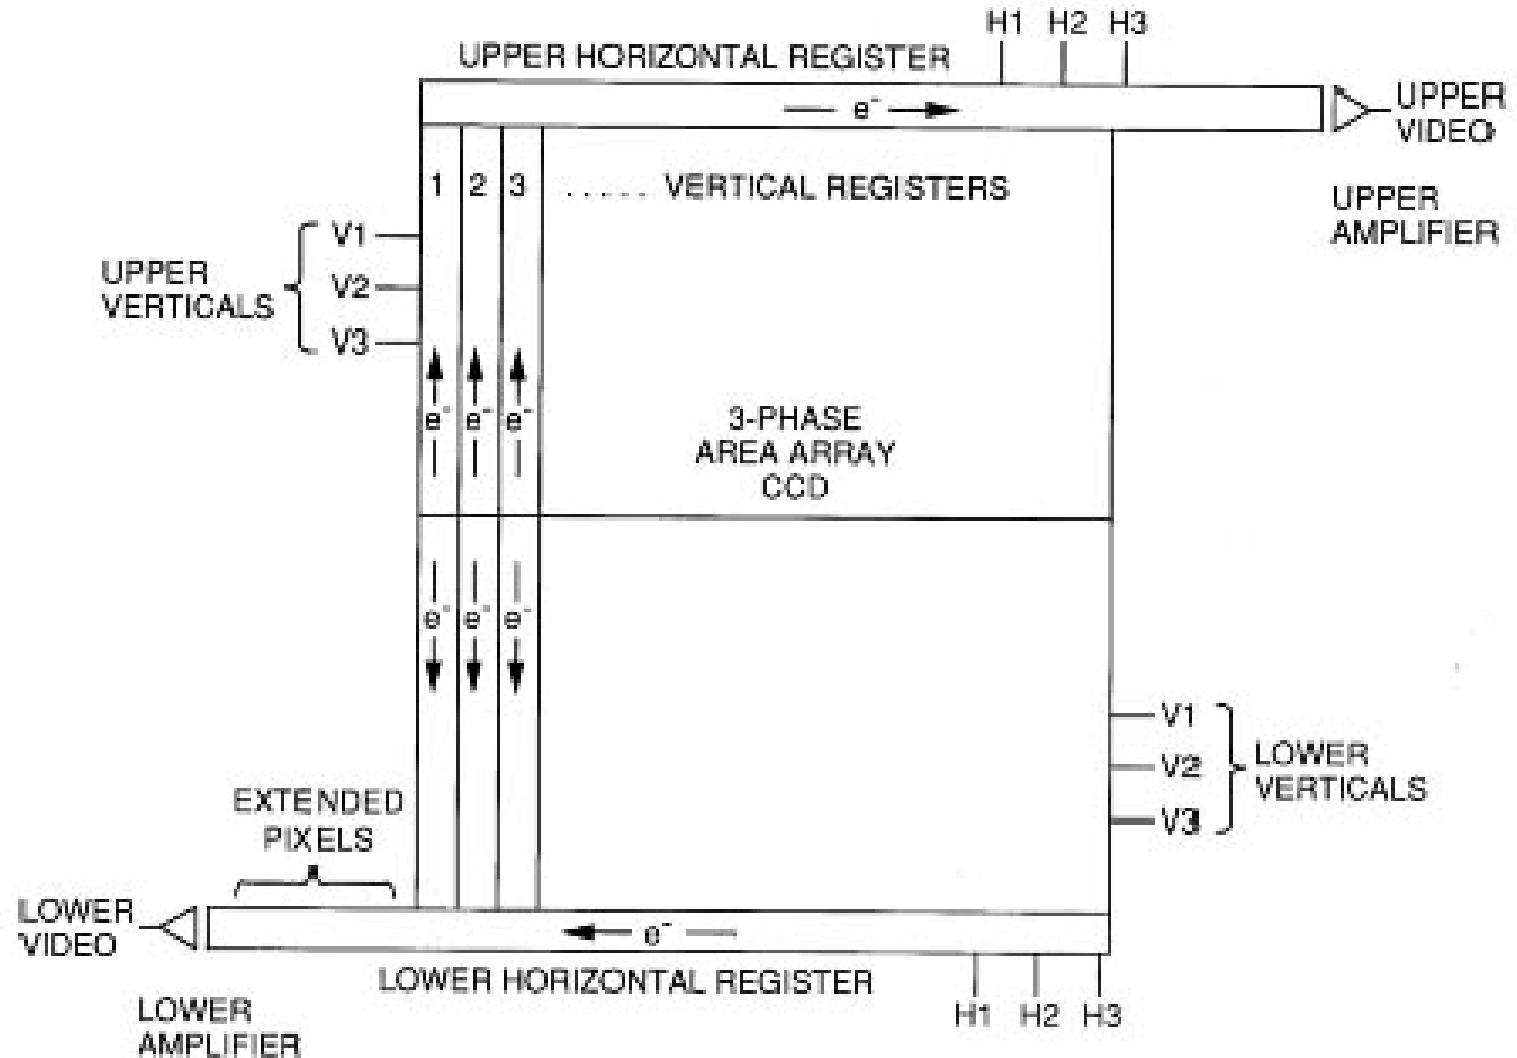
H1 H2 H3
UPPER HORIZONTAL REGISTER
$e^-$
UPPER VIDEO
UPPER AMPLIFIER
1 2 3 ..... VERTICAL REGISTERS
UPPER VERTICALS
V1
V2
V3
$e^-$ $e^-$ $e^-$
3-PHASE AREA ARRAY CCD
$e^-$ $e^-$ $e^-$
V1
V2
V3
LOWER VERTICALS
EXTENDED PIXELS
LOWER VIDEO
$e^-$
LOWER HORIZONTAL REGISTER
H1 H2 H3
LOWER AMPLIFIER